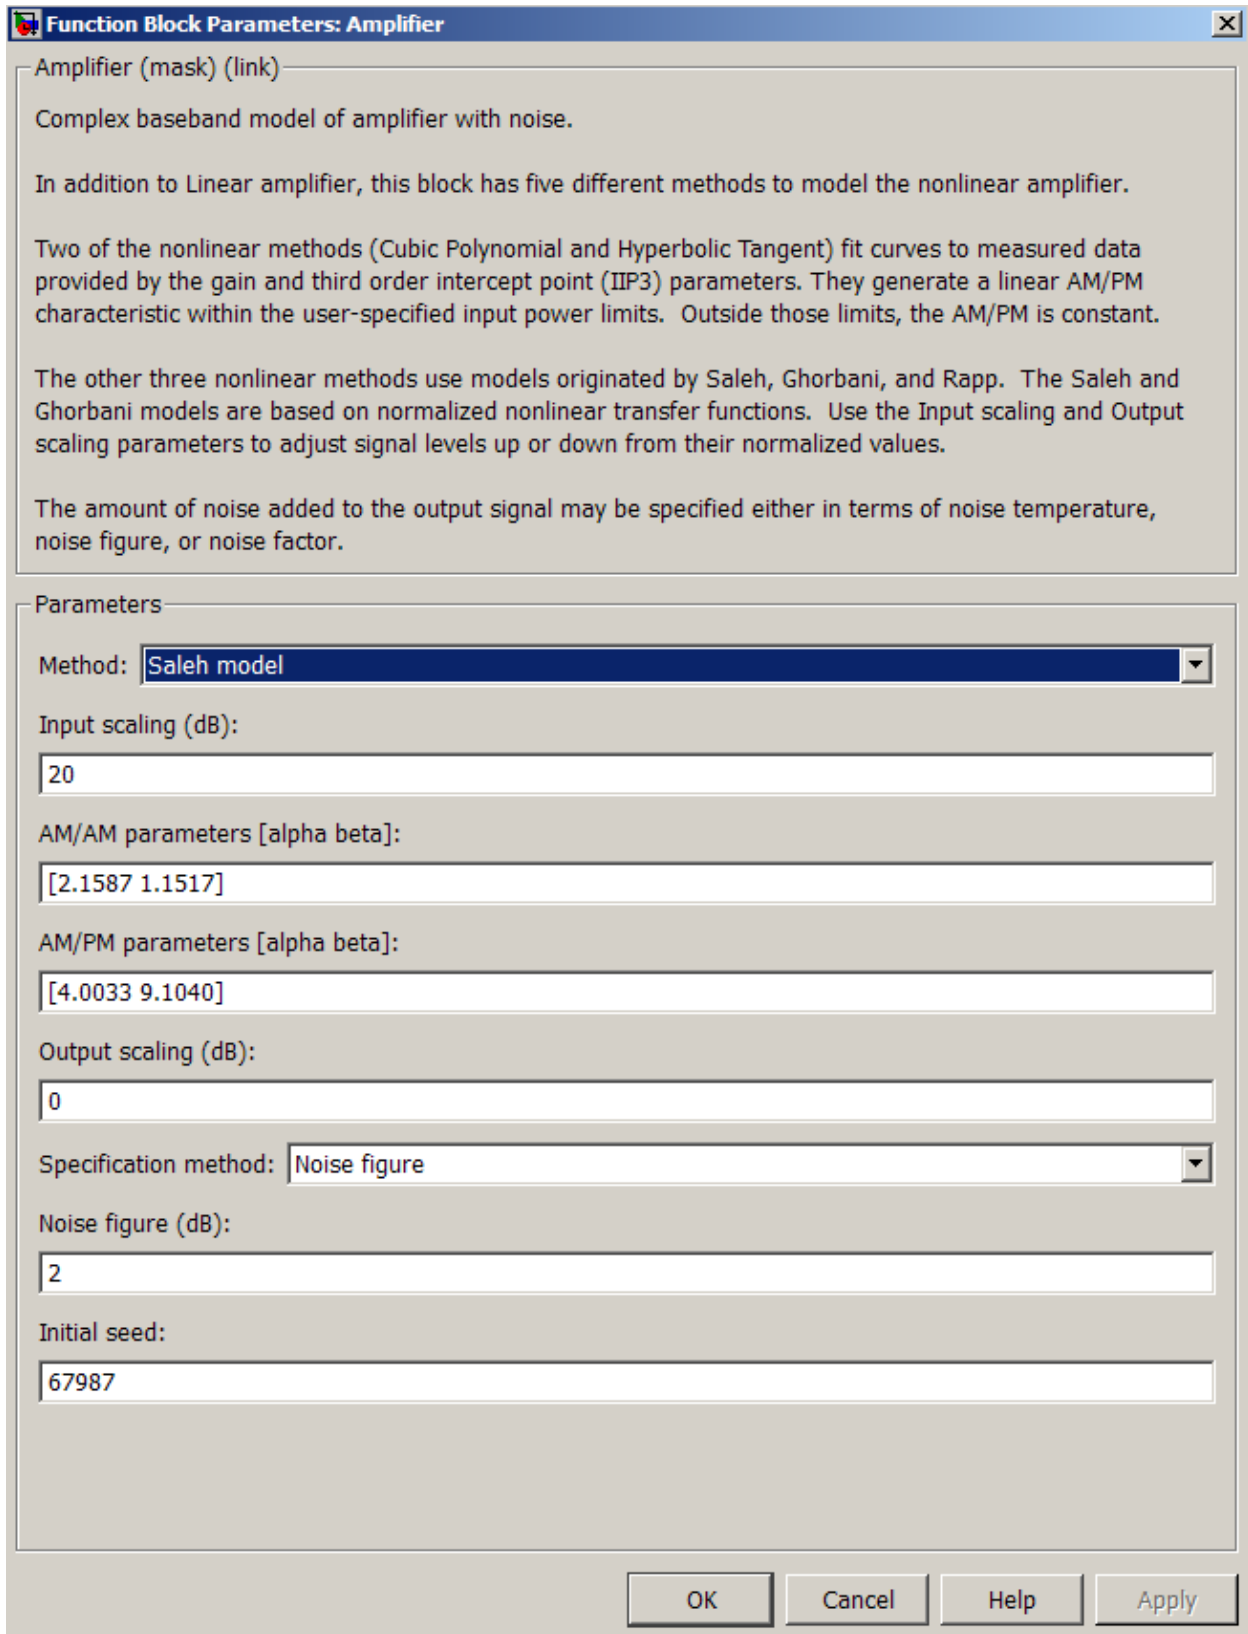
Function Block Parameters: Amplifier

Amplifier (mask) (link)

Complex baseband model of amplifier with noise.

In addition to Linear amplifier, this block has five different methods to model the nonlinear amplifier.

Two of the nonlinear methods (Cubic Polynomial and Hyperbolic Tangent) fit curves to measured data provided by the gain and third order intercept point (IIP3) parameters. They generate a linear AM/PM characteristic within the user-specified input power limits.  Outside those limits, the AM/PM is constant.

The other three nonlinear methods use models originated by Saleh, Ghorbani, and Rapp.  The Saleh and Ghorbani models are based on normalized nonlinear transfer functions.  Use the Input scaling and Output scaling parameters to adjust signal levels up or down from their normalized values.

The amount of noise added to the output signal may be specified either in terms of noise temperature, noise figure, or noise factor.

Parameters

Method: Saleh model

Input scaling (dB):

20

AM/AM parameters [alpha beta]:

[2.1587 1.1517]

AM/PM parameters [alpha beta]:

[4.0033 9.1040]

Output scaling (dB):

0

Specification method: Noise figure

Noise figure (dB):

2

Initial seed:

67987

OK Cancel Help Apply